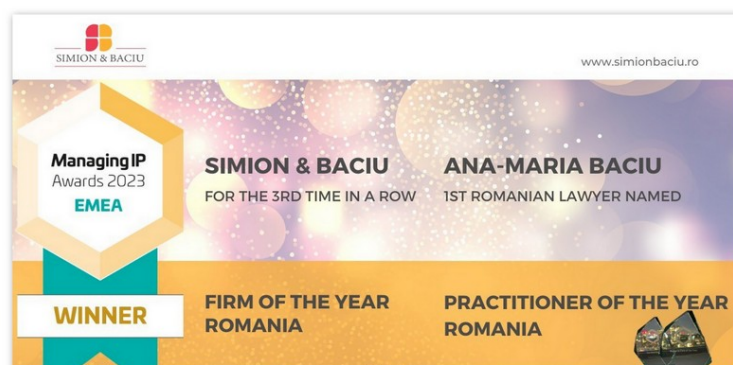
SIMION & BACIU

www.simionbaciu.ro

Managing IP Awards 2023 EMEA

WINNER

SIMION & BACIU
FOR THE 3RD TIME IN A ROW

ANA-MARIA BACIU
1ST ROMANIAN LAWYER NAMED

FIRM OF THE YEAR ROMANIA

PRACTITIONER OF THE YEAR ROMANIA